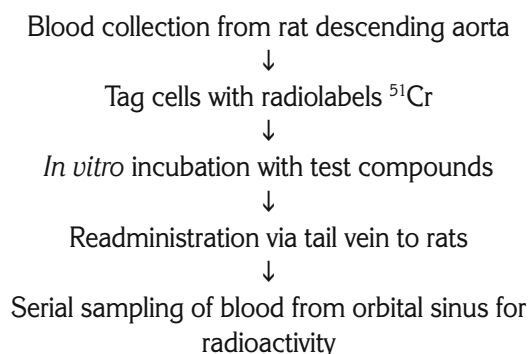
Blood collection from rat descending aorta
↓
Tag cells with radiolabels $^{51}Cr$
↓
*In vitro* incubation with test compounds
↓
Readministration via tail vein to rats
↓
Serial sampling of blood from orbital sinus for radioactivity